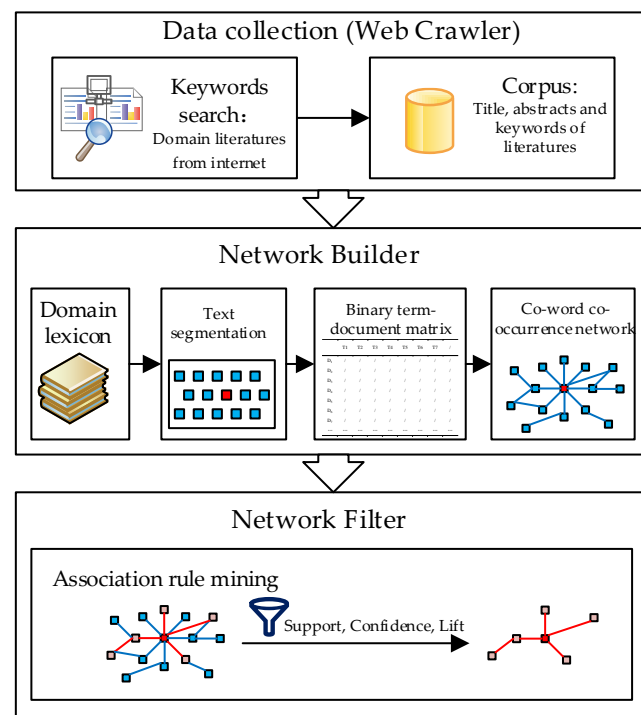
Data collection (Web Crawler)

Keywords search: Domain literatures from internet

Corpus: Title, abstracts and keywords of literatures

Network Builder

Domain lexicon

Text segmentation

Binary term-document matrix

| | T1 | T2 | T3 | T4 | T5 | T6 | T7 |
|---|---|---|---|---|---|---|---|
| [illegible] | | | | | | | |

Co-word co-occurrence network

Network Filter

Association rule mining

Support, Confidence, Lift